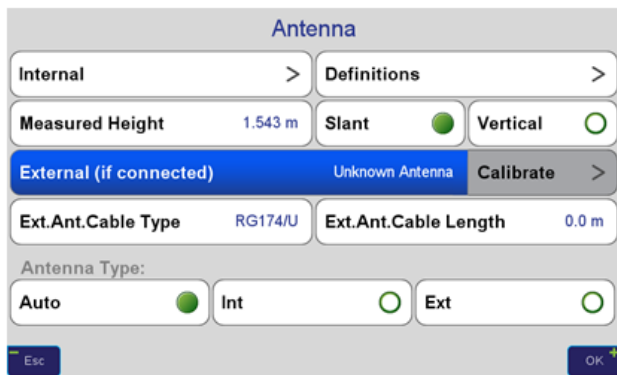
Antenna

Internal >
Definitions >

Measured Height 1.543 m
Slant
Vertical

External (if connected) Unknown Antenna
Calibrate >

Ext.Ant.Cable Type RG174/U
Ext.Ant.Cable Length 0.0 m

Antenna Type:
Auto
Int
Ext

Esc
OK